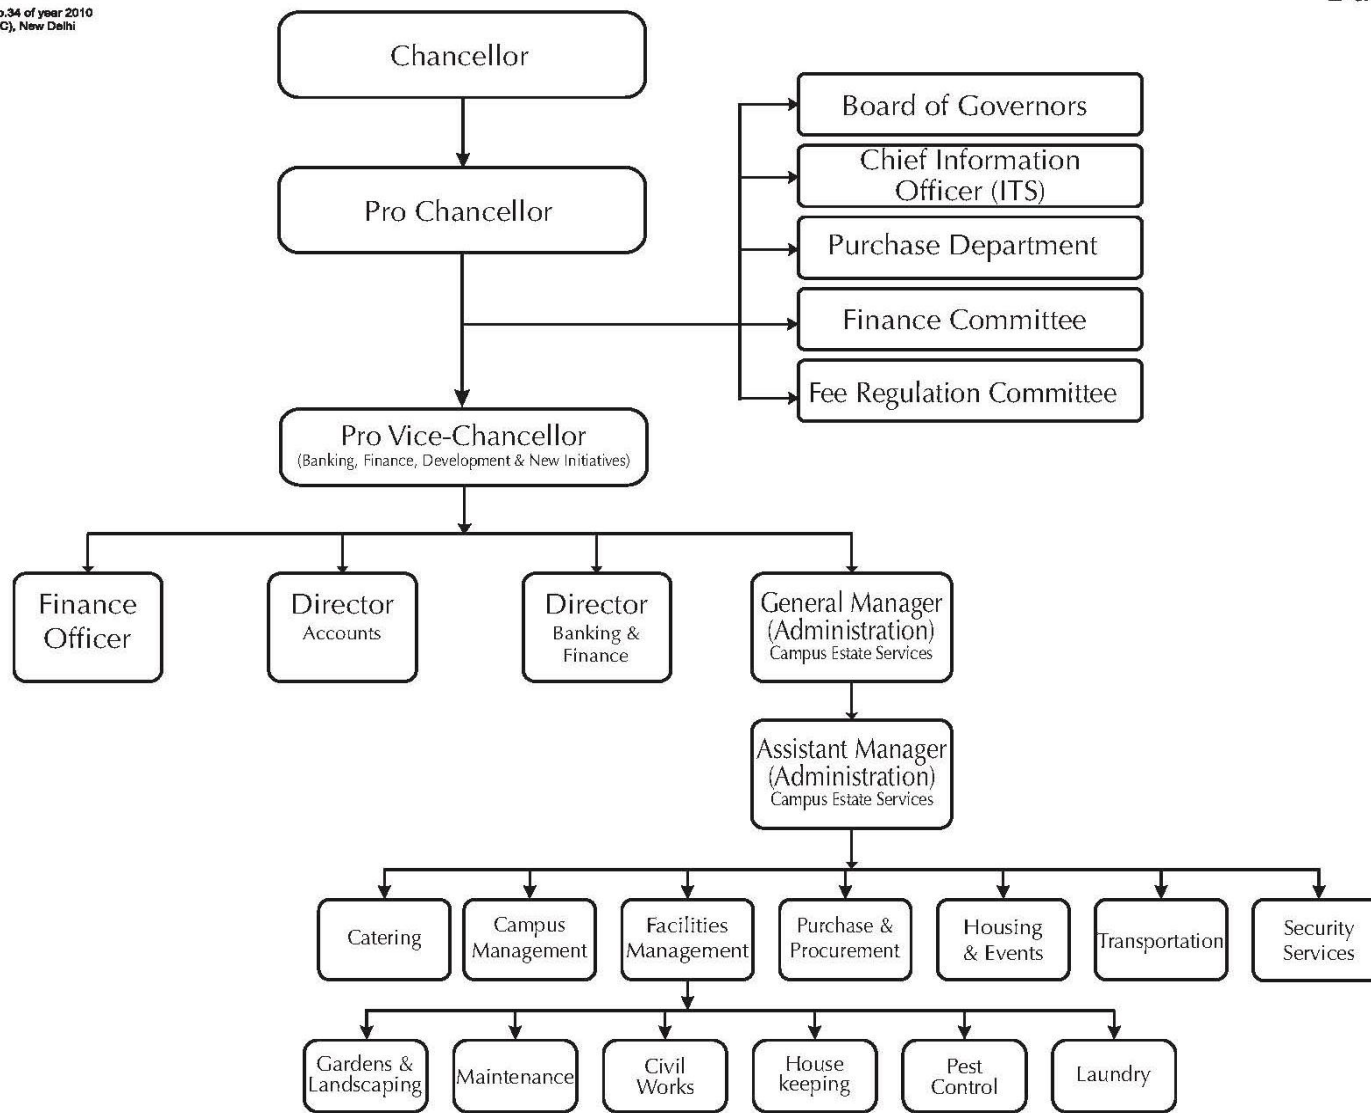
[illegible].34 of year 2010
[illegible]C), New Delhi

Chancellor

Pro Chancellor

Board of Governors

Chief Information Officer (ITS)

Purchase Department

Finance Committee

Fee Regulation Committee

Pro Vice-Chancellor
(Banking, Finance, Development & New Initiatives)

Finance Officer

Director
Accounts

Director
Banking & Finance

General Manager (Administration)
Campus Estate Services

Assistant Manager (Administration)
Campus Estate Services

Catering

Campus Management

Facilities Management

Purchase & Procurement

Housing & Events

Transportation

Security Services

Gardens & Landscaping

Maintenance

Civil Works

House keeping

Pest Control

Laundry